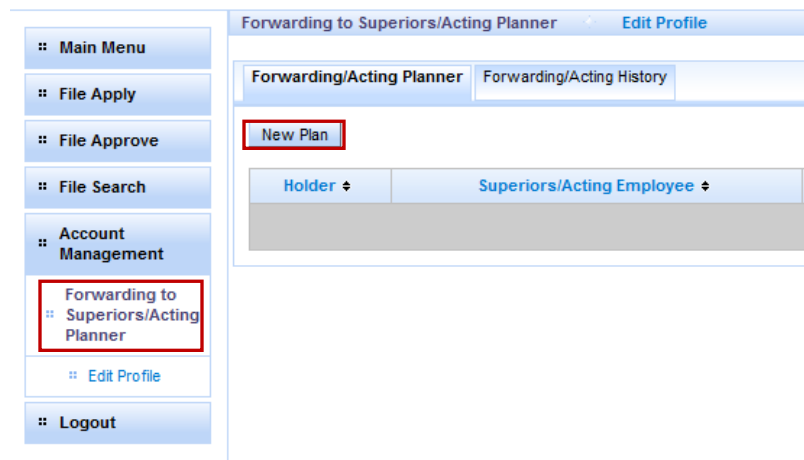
Main Menu

File Apply

File Approve

File Search

Account Management

Forwarding to Superiors/Acting Planner

Edit Profile

Logout

Forwarding to Superiors/Acting Planner Edit Profile

Forwarding/Acting Planner Forwarding/Acting History

New Plan

| Holder | Superiors/Acting Employee |
|---|---|
| | |